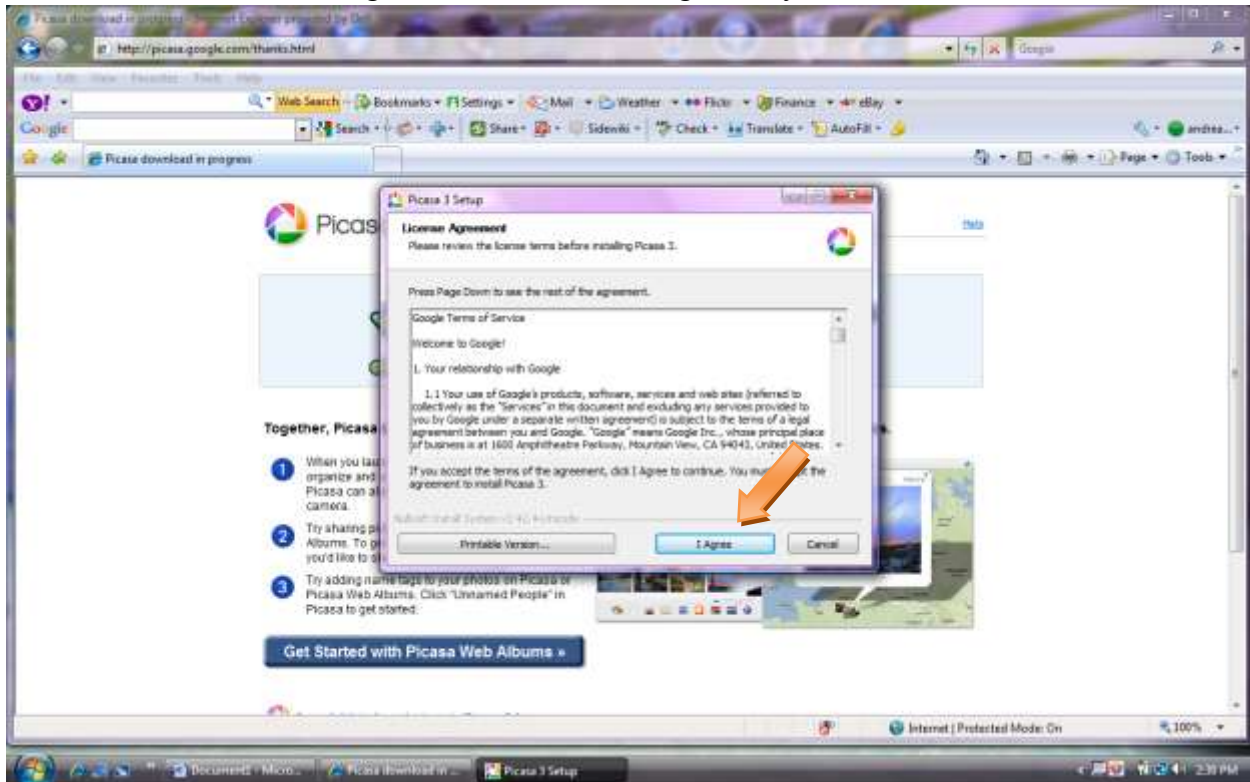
Picasa download in progress - Internet Explorer provided by Dell

http://picasa.google.com/thanks.html

Google

File Edit View Favorites Tools Help

Web Search · Bookmarks · Settings · Mail · Weather · Flickr · Finance · eBay

Google · Search · Share · Sidewiki · Check · Translate · AutoFill · andrea...

Picasa download in progress

Page · Tools

Picasa

Help

Together, Picasa

When you la organize and Picasa can al camera.

Try sharing p Albums. To g you'd like to s

Try adding name tags to your photos on Picasa or Picasa Web Albums. Click "Unnamed People" in Picasa to get started.

Get Started with Picasa Web Albums »

Picasa 3 Setup

License Agreement
Please review the license terms before installing Picasa 3.

Press Page Down to see the rest of the agreement.

Google Terms of Service

Welcome to Google!

1. Your relationship with Google

1.1 Your use of Google's products, software, services and web sites (referred to collectively as the "Services" in this document and excluding any services provided to you by Google under a separate written agreement) is subject to the terms of a legal agreement between you and Google. "Google" means Google Inc., whose principal place of business is at 1600 Amphitheatre Parkway, Mountain View, CA 94043, United States.

If you accept the terms of the agreement, click I Agree to continue. You mu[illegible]t the agreement to install Picasa 3.

Nullsoft Install System v2.46-Unicode

Printable Version...

I Agree

Cancel

Internet | Protected Mode: On

100%

Document1 - Micro...

Picasa download in ...

Picasa 3 Setup

2:39 PM